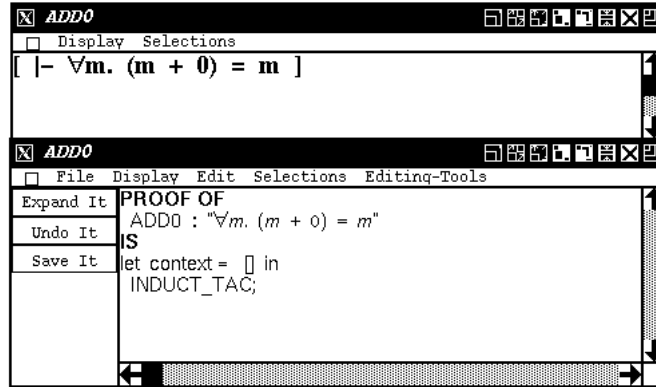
ADD0

Display Selections

[ |- $\forall$m. (m + 0) = m ]

ADD0

File Display Edit Selections Editing-Tools

Expand It

Undo It

Save It

PROOF OF
ADD0 : "$\forall m.\ (m + 0) = m$"
IS
let context = [] in
INDUCT_TAC;